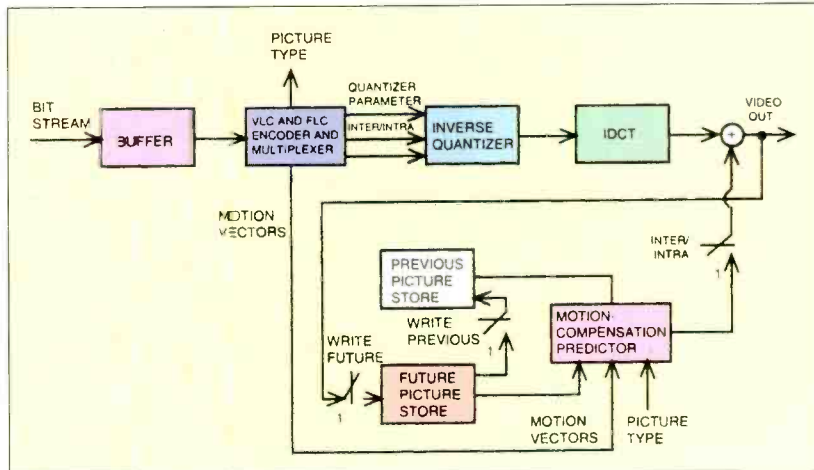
PICTURE TYPE

BIT STREAM

BUFFER

VLC AND FLC ENCODER AND MULTIPLEXER

QUANTIZER PARAMETER

INTER/INTRA

INVERSE QUANTIZER

IDCT

+

VIDEO OUT

MOTION VECTORS

INTER/ INTRA

1

PREVIOUS PICTURE STORE

WRITE PREVIOUS

1

MOTION COMPENSATION PREDICTOR

WRITE FUTURE

1

FUTURE PICTURE STORE

MOTION VECTORS

PICTURE TYPE